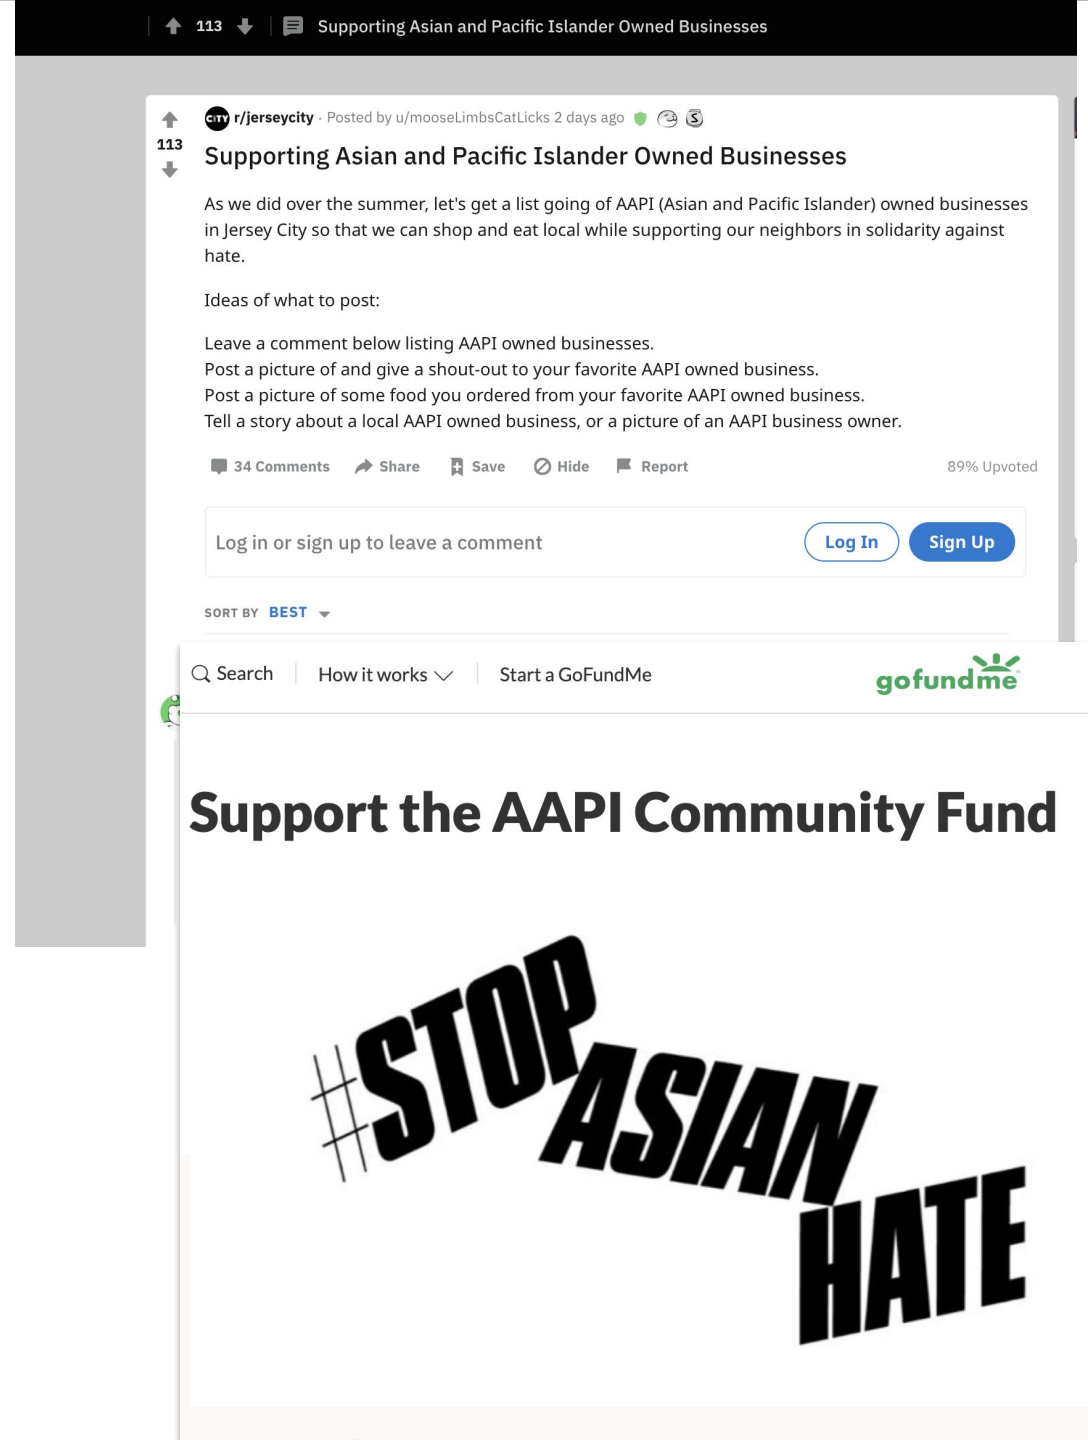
113 Supporting Asian and Pacific Islander Owned Businesses

113

CITY r/jerseycity · Posted by u/mooseLimbsCatLicks 2 days ago

Supporting Asian and Pacific Islander Owned Businesses

As we did over the summer, let's get a list going of AAPI (Asian and Pacific Islander) owned businesses in Jersey City so that we can shop and eat local while supporting our neighbors in solidarity against hate.

Ideas of what to post:

Leave a comment below listing AAPI owned businesses.
Post a picture of and give a shout-out to your favorite AAPI owned business.
Post a picture of some food you ordered from your favorite AAPI owned business.
Tell a story about a local AAPI owned business, or a picture of an AAPI business owner.

34 Comments Share Save Hide Report 89% Upvoted

Log in or sign up to leave a comment Log In Sign Up

SORT BY BEST

Search How it works Start a GoFundMe gofundme

Support the AAPI Community Fund

#STOP ASIAN HATE